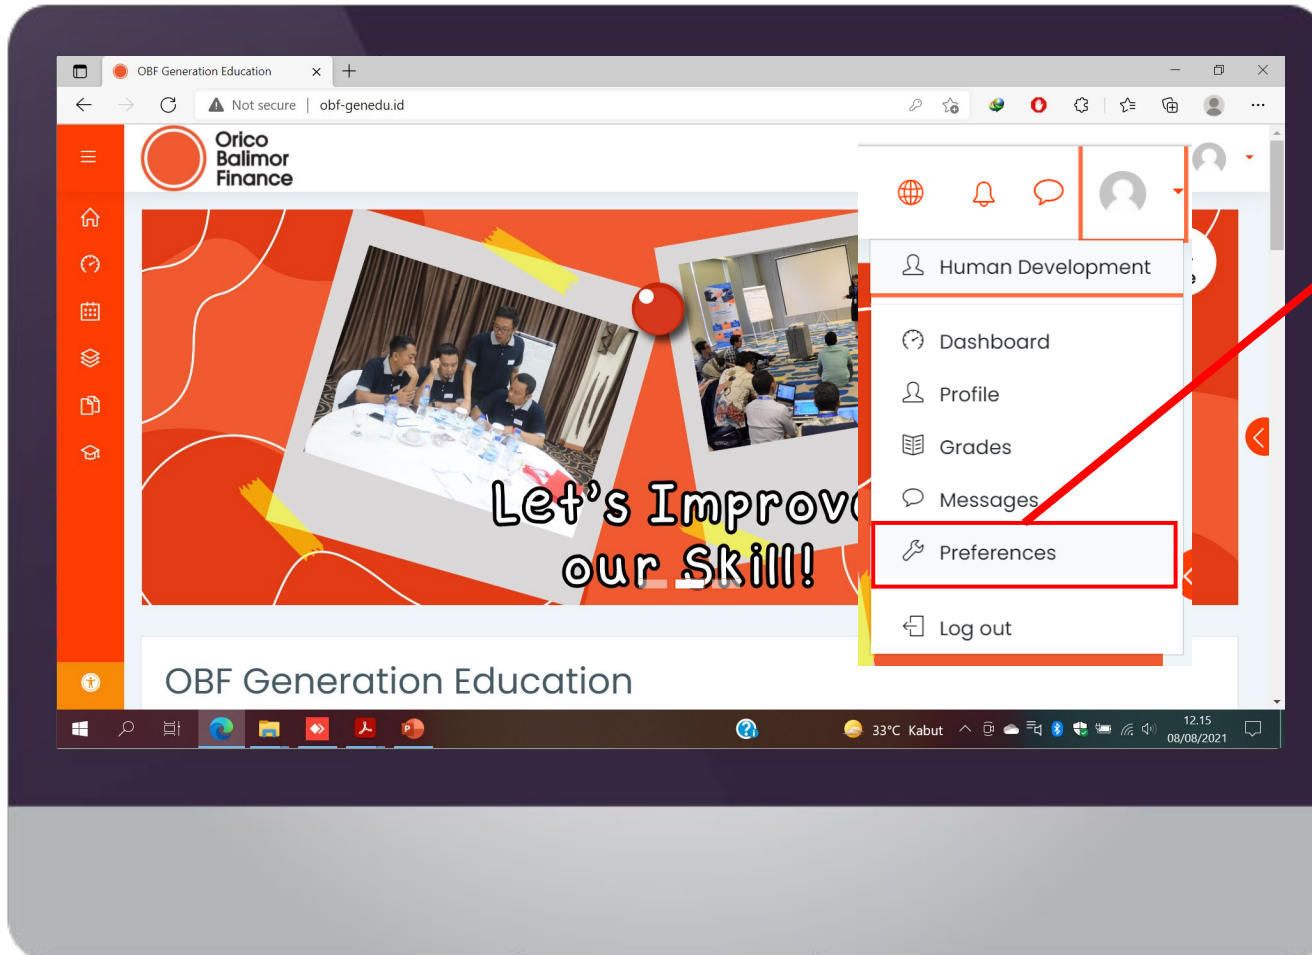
OBF Generation Education

Not secure | obf-genedu.id

Orico Balimor Finance

Human Development

Dashboard

Profile

Grades

Messages

Preferences

Log out

Let's Improv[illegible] our Skill!

OBF Generation Education

33°C Kabut

12.15
08/08/2021